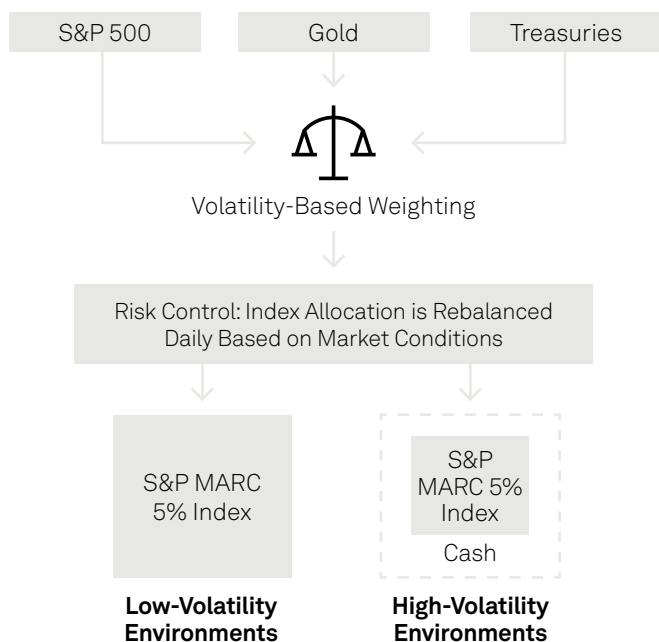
S&P 500

Gold

Treasuries

Volatility-Based Weighting

Risk Control: Index Allocation is Rebalanced Daily Based on Market Conditions

S&P MARC 5% Index

S&P MARC 5% Index

Cash

**Low-Volatility Environments**

**High-Volatility Environments**